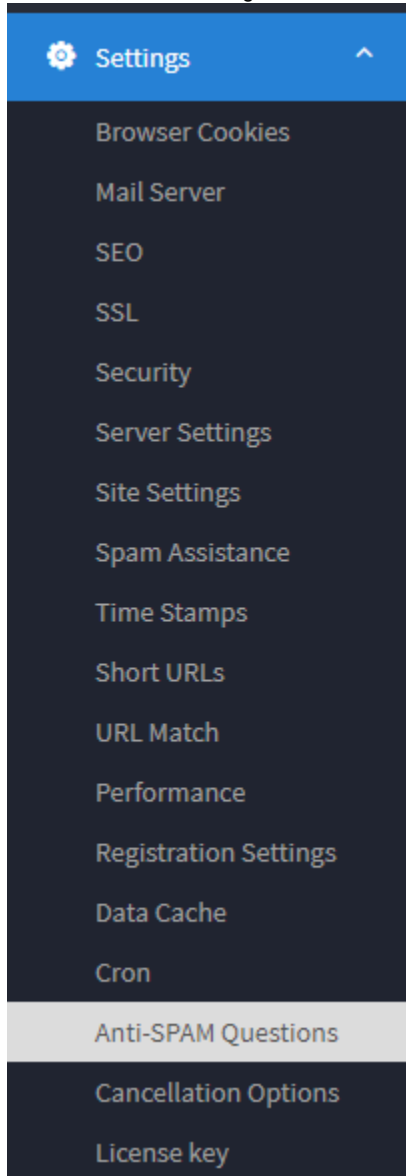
Settings

Browser Cookies

Mail Server

SEO

SSL

Security

Server Settings

Site Settings

Spam Assistance

Time Stamps

Short URLs

URL Match

Performance

Registration Settings

Data Cache

Cron

Anti-SPAM Questions

Cancellation Options

License key